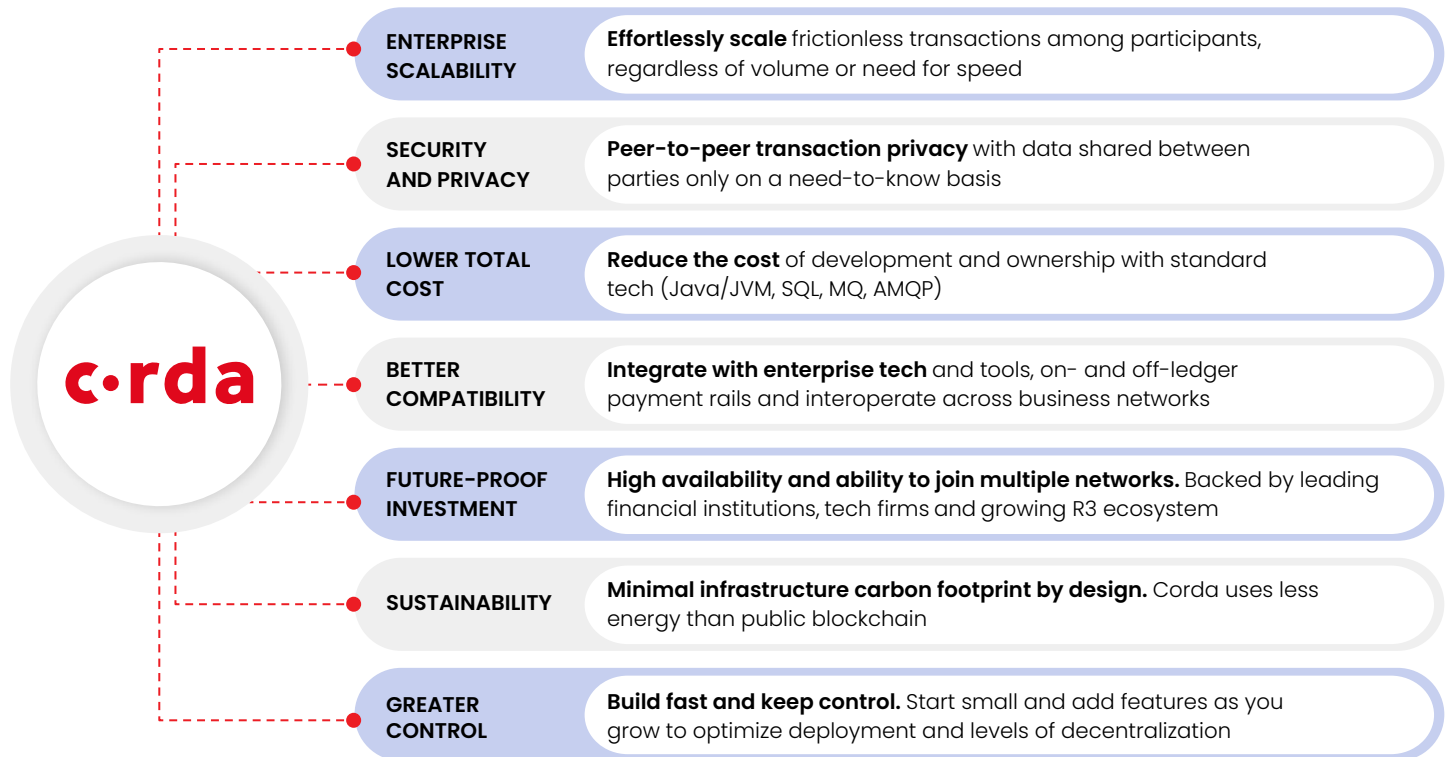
c•rda

ENTERPRISE SCALABILITY

**Effortlessly scale** frictionless transactions among participants, regardless of volume or need for speed

SECURITY AND PRIVACY

**Peer-to-peer transaction privacy** with data shared between parties only on a need-to-know basis

LOWER TOTAL COST

**Reduce the cost** of development and ownership with standard tech (Java/JVM, SQL, MQ, AMQP)

BETTER COMPATIBILITY

**Integrate with enterprise tech** and tools, on- and off-ledger payment rails and interoperate across business networks

FUTURE-PROOF INVESTMENT

**High availability and ability to join multiple networks.** Backed by leading financial institutions, tech firms and growing R3 ecosystem

SUSTAINABILITY

**Minimal infrastructure carbon footprint by design.** Corda uses less energy than public blockchain

GREATER CONTROL

**Build fast and keep control.** Start small and add features as you grow to optimize deployment and levels of decentralization